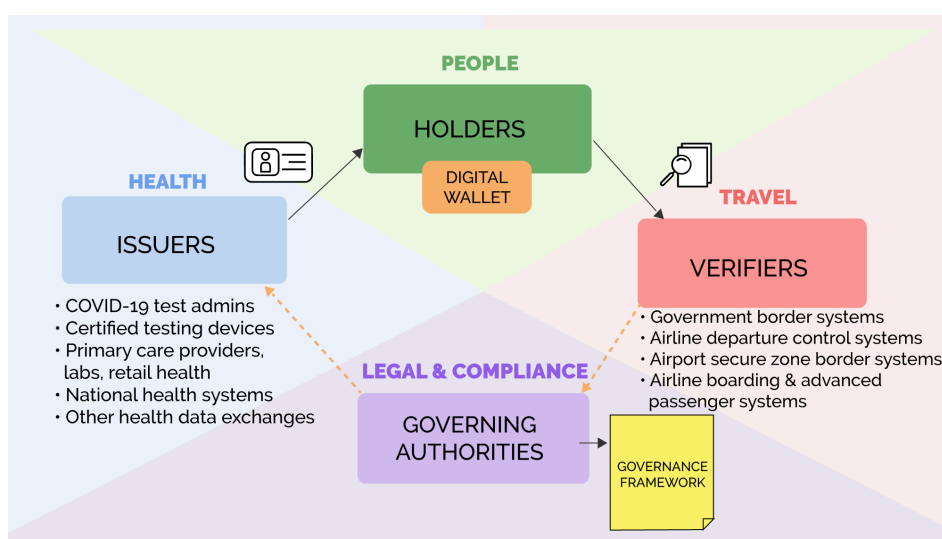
PEOPLE

HOLDERS

DIGITAL WALLET

HEALTH

ISSUERS

- COVID-19 test admins
- Certified testing devices
- Primary care providers, labs, retail health
- National health systems
- Other health data exchanges

TRAVEL

VERIFIERS

- Government border systems
- Airline departure control systems
- Airport secure zone border systems
- Airline boarding & advanced passenger systems

LEGAL & COMPLIANCE

GOVERNING AUTHORITIES

GOVERNANCE FRAMEWORK